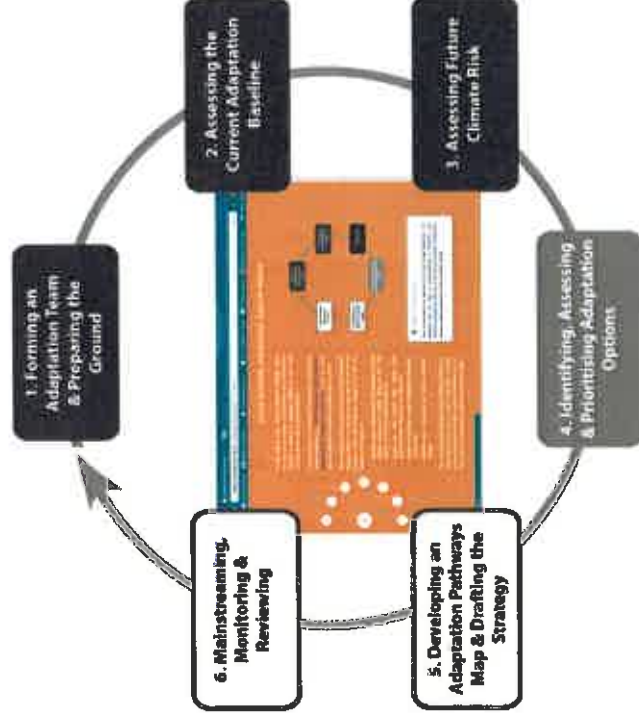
1. Forming an Adaptation Team & Preparing the Ground

2. Assessing the Current Adaptation Baseline

3. Assessing Future Climate Risk

4. Identifying, Assessing & Prioritising Adaptation Options

5. Developing an Adaptation Pathways Map & Drafting the Strategy

6. Mainstreaming, Monitoring & Reviewing